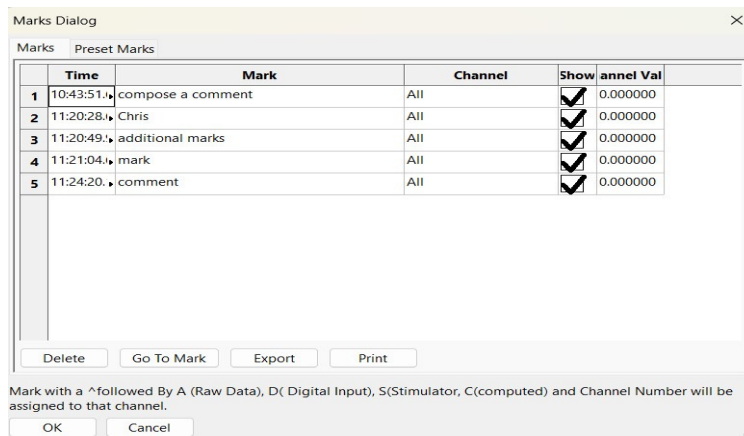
Marks Dialog

×

Marks | Preset Marks

| | Time | Mark | Channel | Show | annel Val |
|---|---|---|---|---|---|
| 1 | 10:43:51.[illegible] | compose a comment | All | | 0.000000 |
| 2 | 11:20:28.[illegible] | Chris | All | | 0.000000 |
| 3 | 11:20:49.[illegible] | additional marks | All | | 0.000000 |
| 4 | 11:21:04.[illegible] | mark | All | | 0.000000 |
| 5 | 11:24:20.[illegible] | comment | All | | 0.000000 |

Delete | Go To Mark | Export | Print

Mark with a ^followed By A (Raw Data), D( Digital Input), S(Stimulator, C(computed) and Channel Number will be assigned to that channel.

OK | Cancel